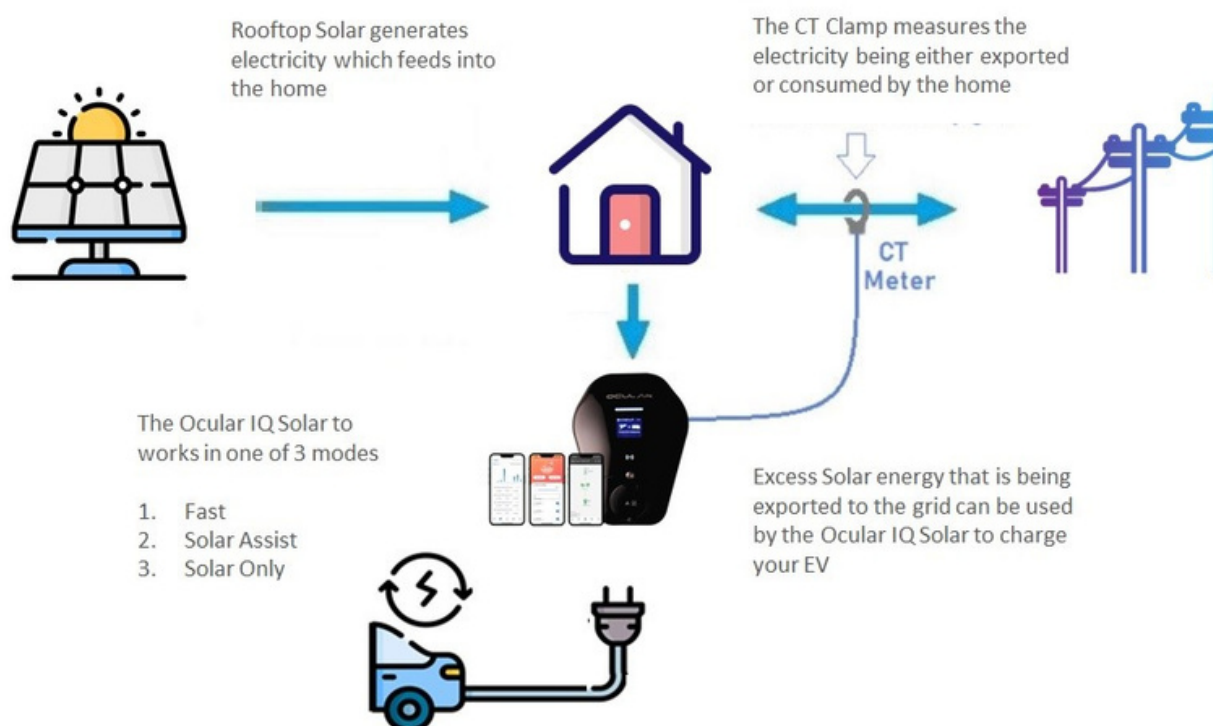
Rooftop Solar generates electricity which feeds into the home

The CT Clamp measures the electricity being either exported or consumed by the home

CT Meter

OCULAR

The Ocular IQ Solar to works in one of 3 modes

1. Fast
2. Solar Assist
3. Solar Only

Excess Solar energy that is being exported to the grid can be used by the Ocular IQ Solar to charge your EV